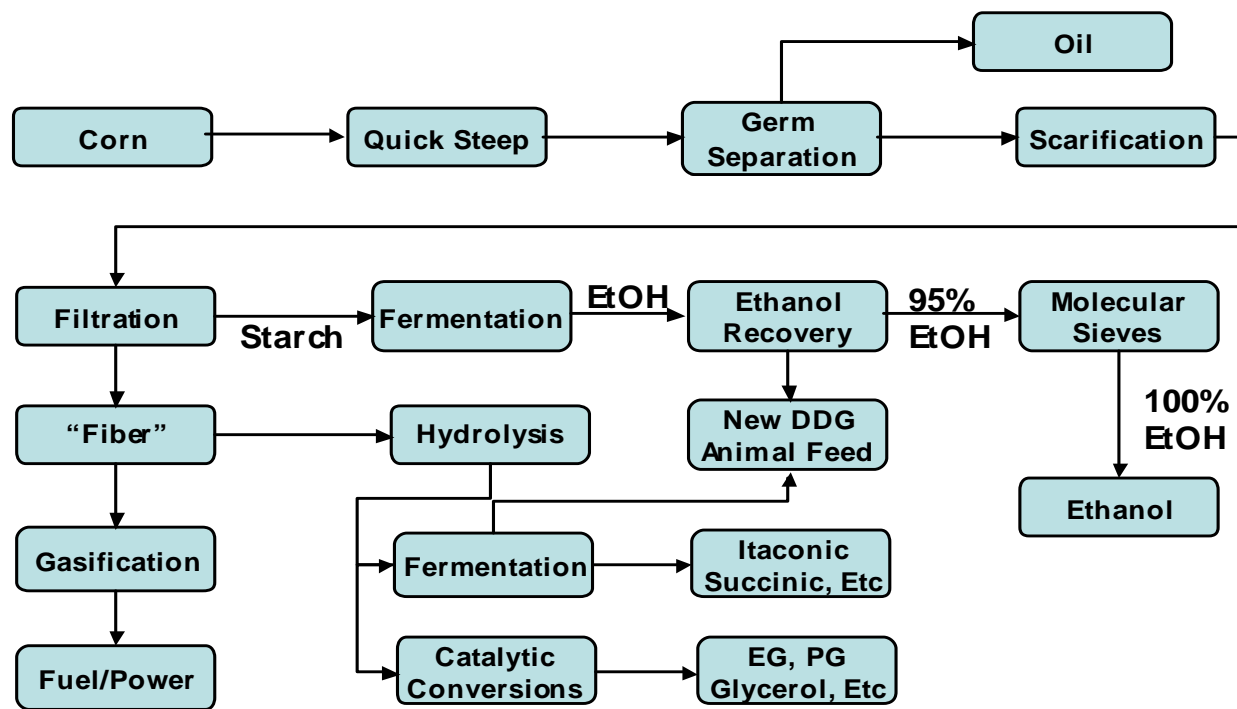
Corn

Quick Steep

Germ Separation

Oil

Scarification

Filtration

Starch

Fermentation

EtOH

Ethanol Recovery

95% EtOH

Molecular Sieves

100% EtOH

Ethanol

New DDG Animal Feed

"Fiber"

Hydrolysis

Gasification

Fuel/Power

Fermentation

Itaconic Succinic, Etc

Catalytic Conversions

EG, PG Glycerol, Etc